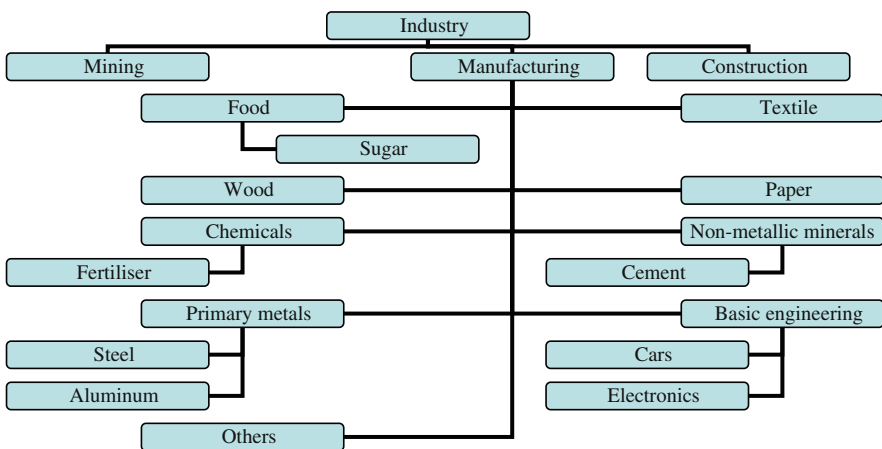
Industry

Mining

Manufacturing

Construction

Food

Textile

Sugar

Wood

Paper

Chemicals

Non-metallic minerals

Fertiliser

Cement

Primary metals

Basic engineering

Steel

Cars

Aluminum

Electronics

Others